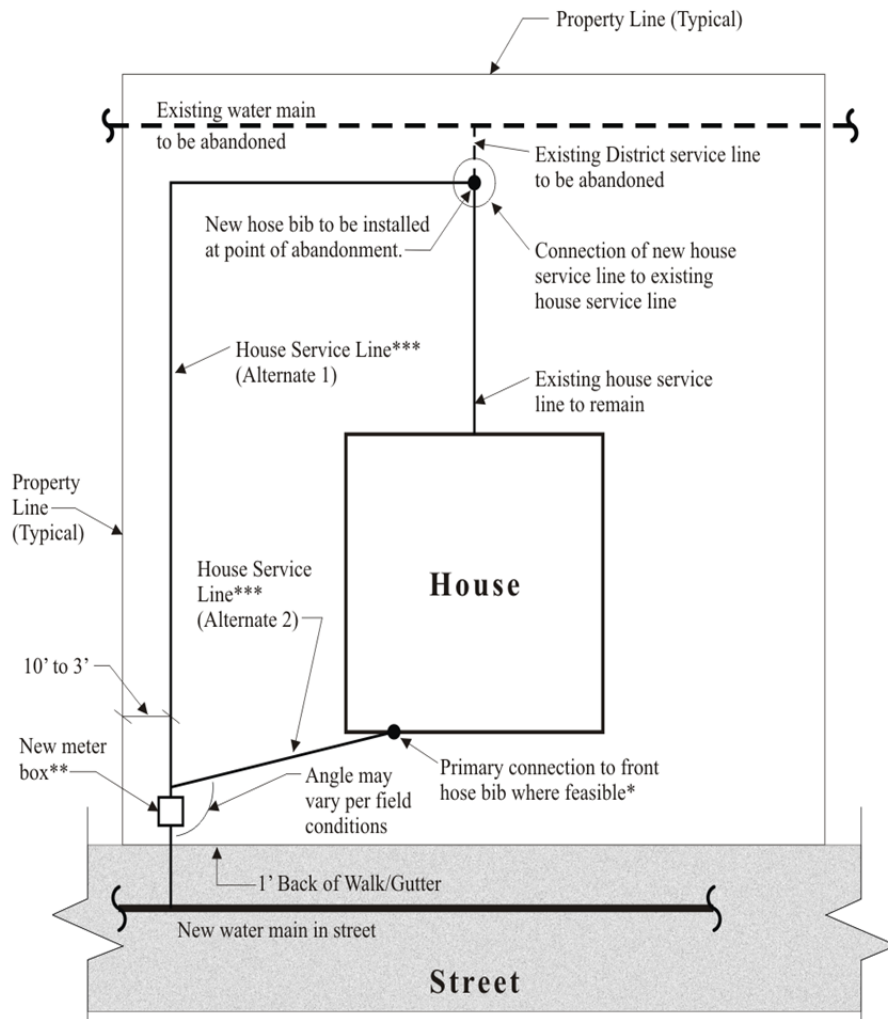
Property Line (Typical)

Existing water main to be abandoned

Existing District service line to be abandoned

New hose bib to be installed at point of abandonment.

Connection of new house service line to existing house service line

House Service Line*** (Alternate 1)

Existing house service line to remain

Property Line (Typical)

House Service Line*** (Alternate 2)

House

10' to 3'

New meter box**

Angle may vary per field conditions

Primary connection to front hose bib where feasible*

1' Back of Walk/Gutter

New water main in street

Street